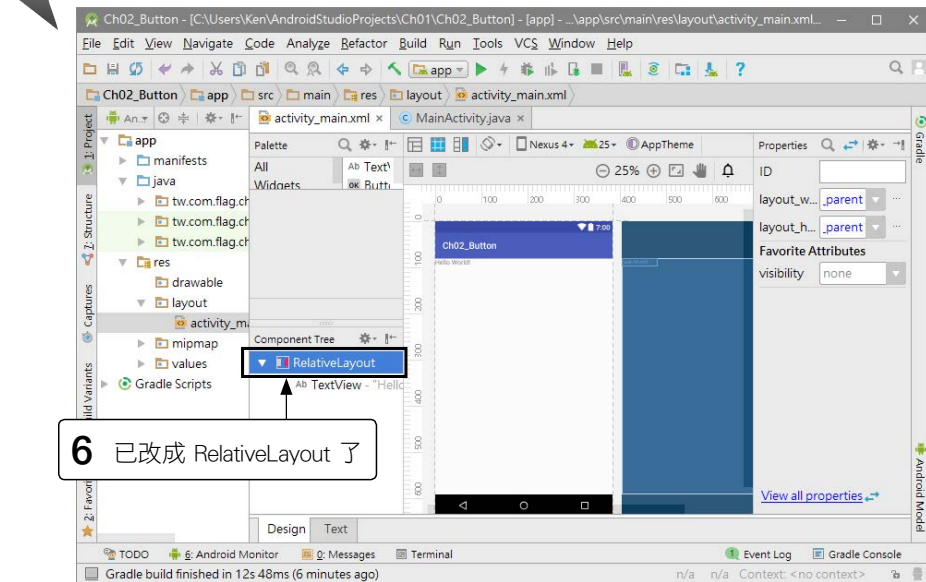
Ch02_Button - [C:\Users\Ken\AndroidStudioProjects\Ch01\Ch02_Button] - [app] - ...\app\src\main\res\layout\activity_main.xml...

File Edit View Navigate Code Analyze Refactor Build Run Tools VCS Window Help

app

Ch02_Button app src main res layout activity_main.xml

1: Project
2: Structure
Captures
Build Variants
2: Favorites

An.

app
manifests
java
tw.com.flag.ch
tw.com.flag.ch
tw.com.flag.ch
res
drawable
layout
activity_ma
mipmap
values
Gradle Scripts

activity_main.xml × MainActivity.java ×

Palette
All
Widgets
TextV
Butt

Nexus 4 25 AppTheme

25%

0 100 200 300 400 500 600

Ch02_Button
Hello World!

7:00

Component Tree
RelativeLayout
TextView - "Hello

6 已改成 RelativeLayout 了

Design Text

Properties
ID
layout_w... _parent
layout_h... _parent
Favorite Attributes
visibility none

View all properties

Gradle
Android Model

TODO 6: Android Monitor 0: Messages Terminal Event Log Gradle Console

Gradle build finished in 12s 48ms (6 minutes ago) n/a n/a Context: <no context>